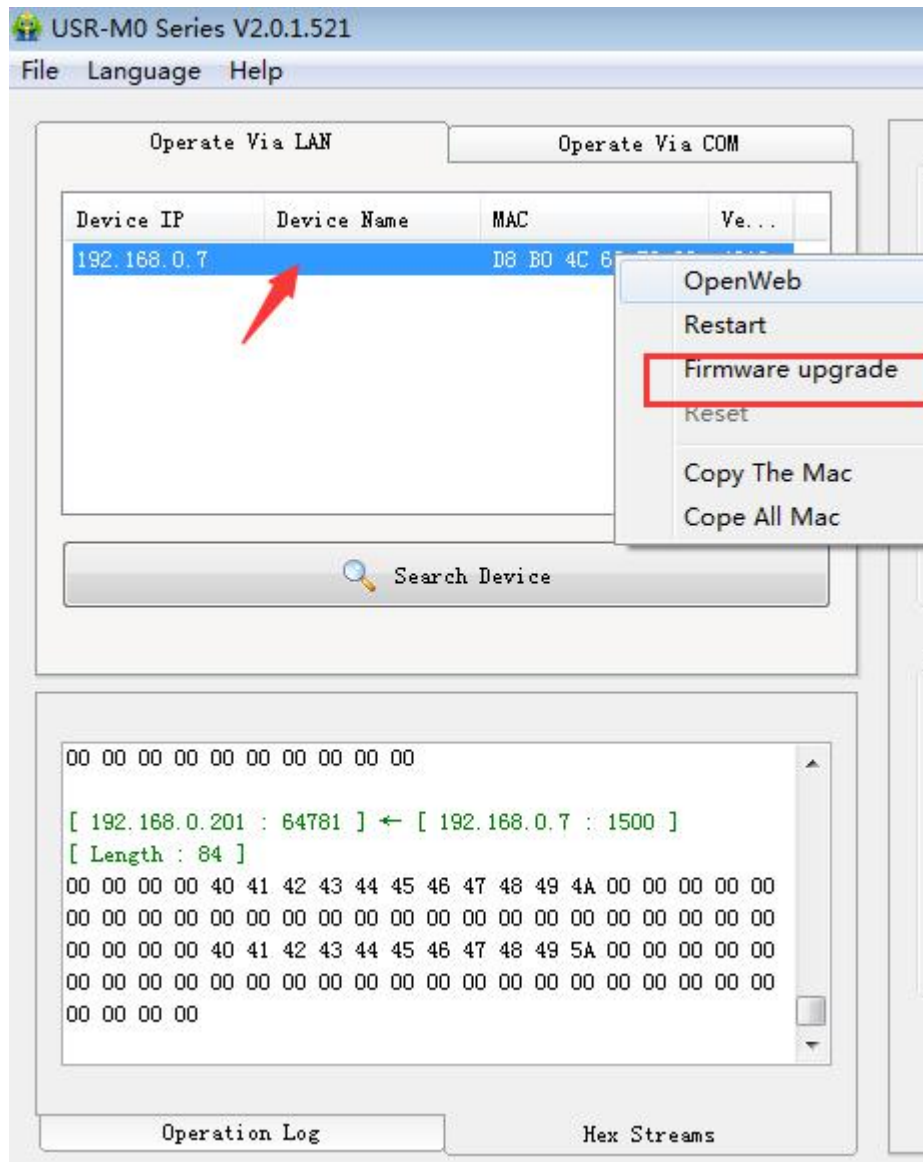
USR-M0 Series V2.0.1.521

File Language Help

Operate Via LAN

Operate Via COM

| Device IP | Device Name | MAC | Ve... |
|---|---|---|---|
| 192.168.0.7 | | D8 B0 4C 6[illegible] | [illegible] |

OpenWeb
Restart
Firmware upgrade
Reset
Copy The Mac
Cope All Mac

Search Device

00 00 00 00 00 00 00 00 00 00

[ 192.168.0.201 : 64781 ] ← [ 192.168.0.7 : 1500 ]
[ Length : 84 ]
00 00 00 00 40 41 42 43 44 45 46 47 48 49 4A 00 00 00 00 00
00 00 00 00 00 00 00 00 00 00 00 00 00 00 00 00 00 00 00 00
00 00 00 00 40 41 42 43 44 45 46 47 48 49 5A 00 00 00 00 00
00 00 00 00 00 00 00 00 00 00 00 00 00 00 00 00 00 00 00 00
00 00 00 00

Operation Log

Hex Streams